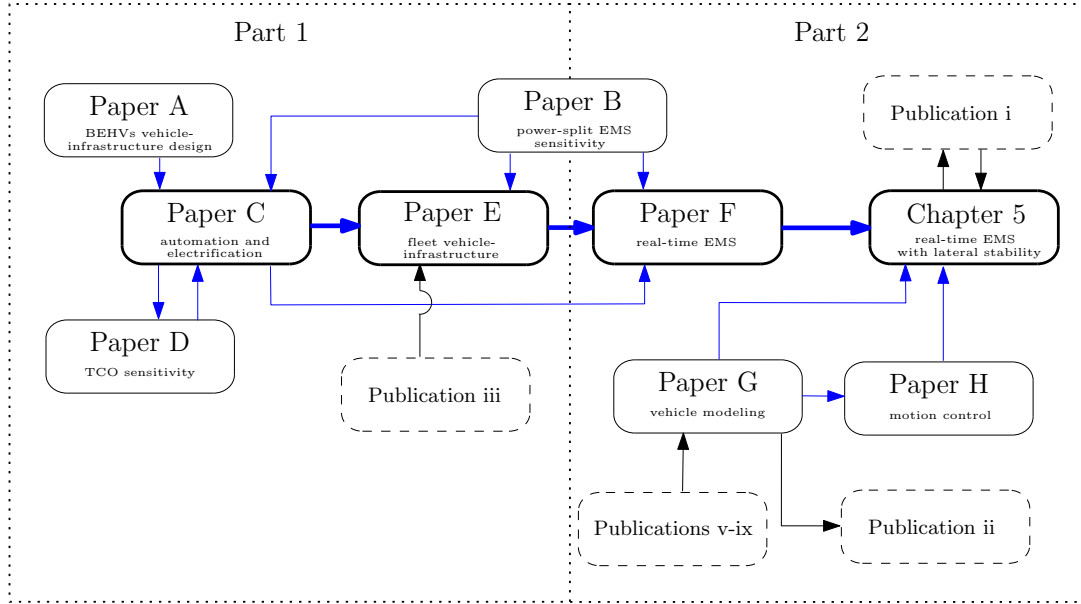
Part 1

Part 2

Paper A
BEHVs vehicle-infrastructure design

Paper B
power-split EMS sensitivity

Publication i

Paper C
automation and electrification

Paper E
fleet vehicle-infrastructure

Paper F
real-time EMS

Chapter 5
real-time EMS with lateral stability

Paper D
TCO sensitivity

Publication iii

Paper G
vehicle modeling

Paper H
motion control

Publications v-ix

Publication ii